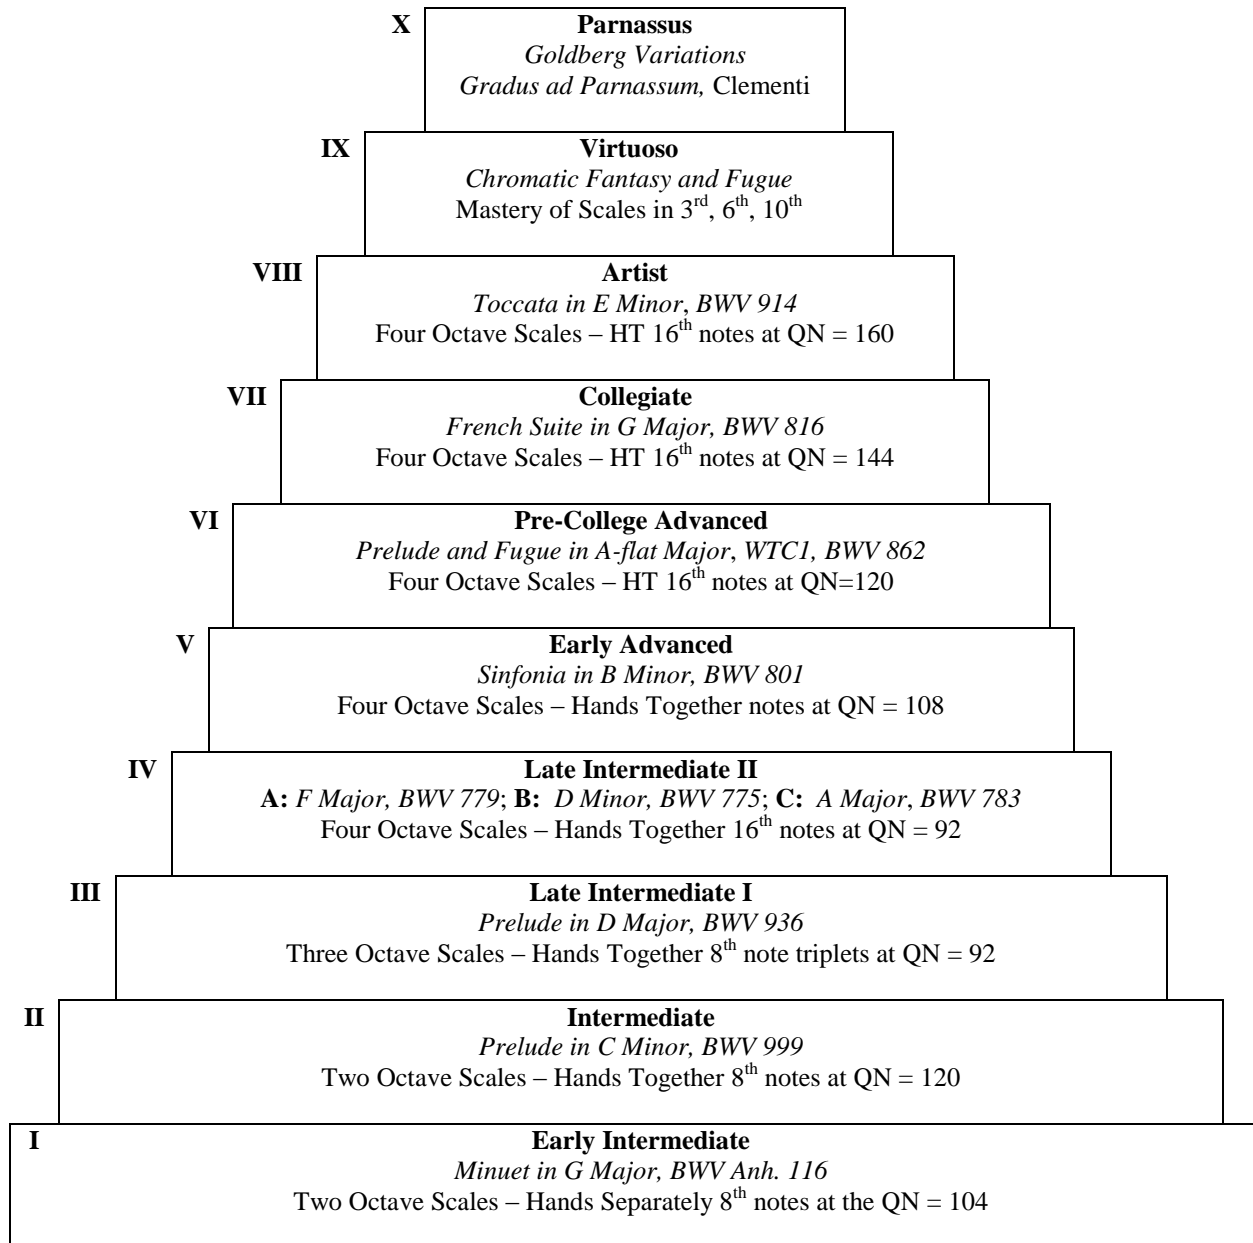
X
Parnassus
*Goldberg Variations*
*Gradus ad Parnassum,* Clementi

IX
Virtuoso
*Chromatic Fantasy and Fugue*
Mastery of Scales in $3^{rd}$, $6^{th}$, $10^{th}$

VIII
Artist
*Toccata in E Minor*, *BWV 914*
Four Octave Scales – HT $16^{th}$ notes at QN = 160

VII
Collegiate
*French Suite in G Major, BWV 816*
Four Octave Scales – HT $16^{th}$ notes at QN = 144

VI
Pre-College Advanced
*Prelude and Fugue in A-flat Major*, *WTC1, BWV 862*
Four Octave Scales – HT $16^{th}$ notes at QN=120

V
Early Advanced
*Sinfonia in B Minor, BWV 801*
Four Octave Scales – Hands Together notes at QN = 108

IV
Late Intermediate II
A: *F Major, BWV 779*; B: *D Minor, BWV 775*; C: *A Major*, *BWV 783*
Four Octave Scales – Hands Together $16^{th}$ notes at QN = 92

III
Late Intermediate I
*Prelude in D Major, BWV 936*
Three Octave Scales – Hands Together $8^{th}$ note triplets at QN = 92

II
Intermediate
*Prelude in C Minor, BWV 999*
Two Octave Scales – Hands Together $8^{th}$ notes at QN = 120

I
Early Intermediate
*Minuet in G Major, BWV Anh. 116*
Two Octave Scales – Hands Separately $8^{th}$ notes at the QN = 104